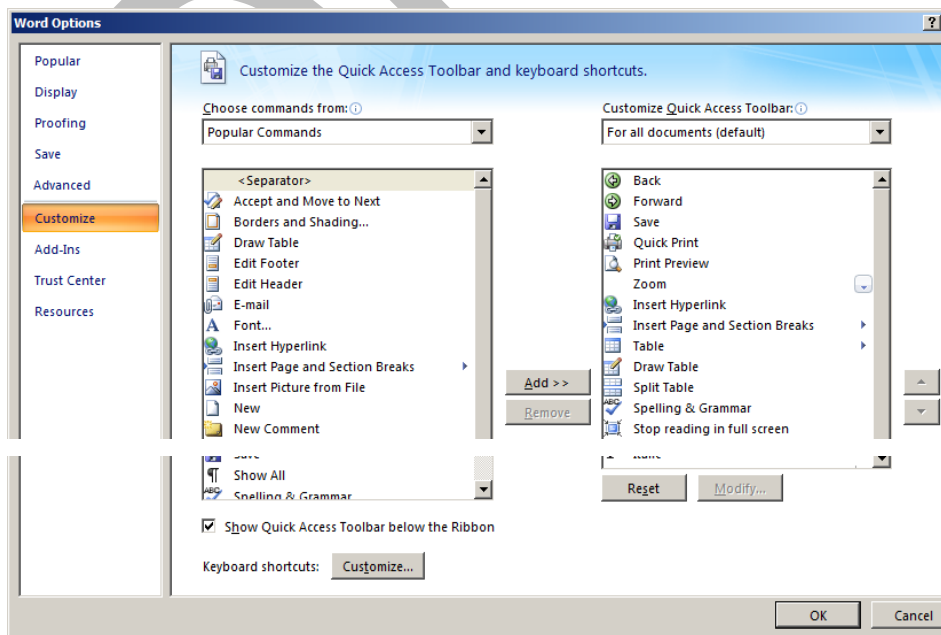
Word Options

?

Popular
Display
Proofing
Save
Advanced
Customize
Add-Ins
Trust Center
Resources

Customize the Quick Access Toolbar and keyboard shortcuts.

Choose commands from:
Popular Commands

<Separator>
Accept and Move to Next
Borders and Shading...
Draw Table
Edit Footer
Edit Header
E-mail
Font...
Insert Hyperlink
Insert Page and Section Breaks
Insert Picture from File
New
New Comment
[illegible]
Show All
Spelling & Grammar

Add >>
Remove

Customize Quick Access Toolbar:
For all documents (default)

Back
Forward
Save
Quick Print
Print Preview
Zoom
Insert Hyperlink
Insert Page and Section Breaks
Table
Draw Table
Split Table
Spelling & Grammar
Stop reading in full screen
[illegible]

Reset
Modify...

Show Quick Access Toolbar below the Ribbon

Keyboard shortcuts: Customize...

OK
Cancel